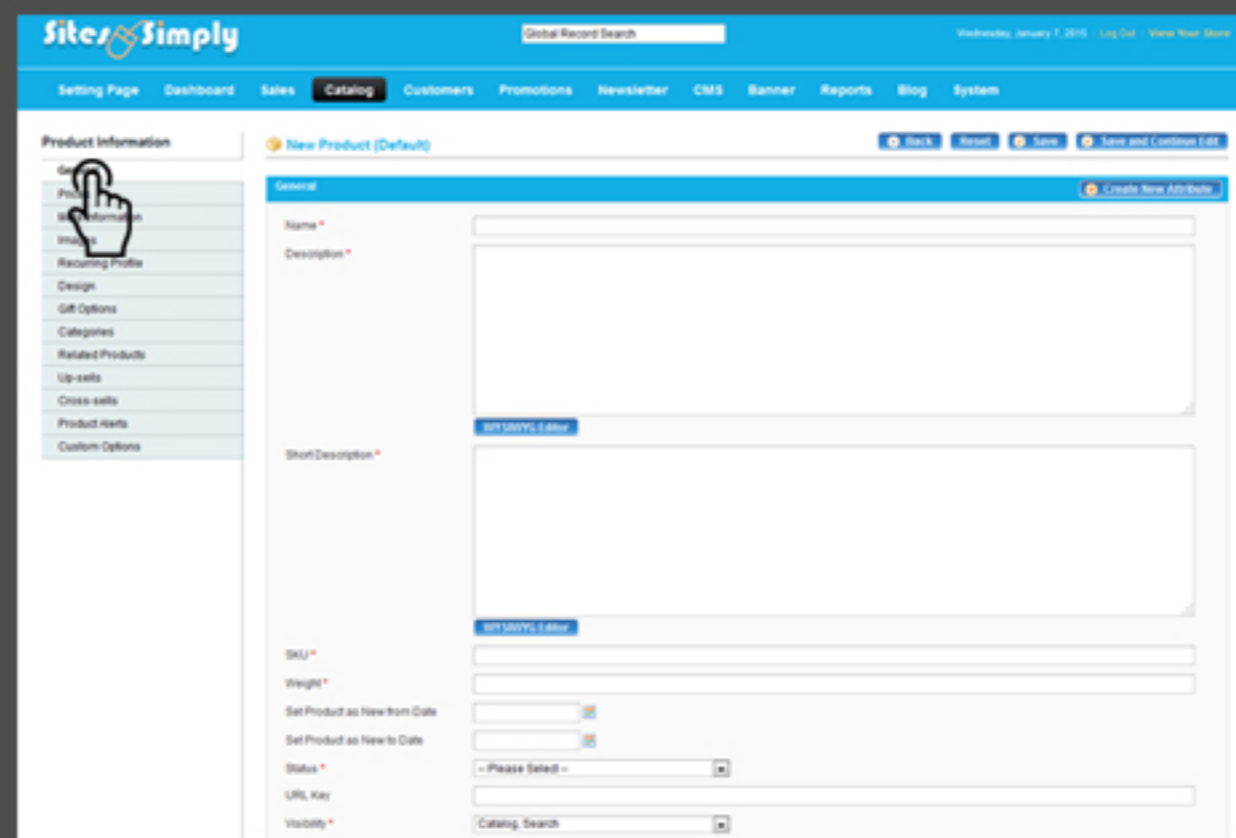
Sites Simply

Global Record Search

Wednesday, January 7, 2015 | Log Out | View Your Store

Setting Page Dashboard Sales Catalog Customers Promotions Newsletter CMS Banner Reports Blog System

Product Information

Ge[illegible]
Pri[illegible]
M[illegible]formation
Images
Recurring Profile
Design
Gift Options
Categories
Related Products
Up-sells
Cross-sells
Product Alerts
Custom Options

New Product (Default)

Back Reset Save Save and Continue Edit

General

Create New Attribute

Name *

Description *

WYSIWYG Editor

Short Description *

WYSIWYG Editor

SKU *

Weight *

Set Product as New from Date

Set Product as New to Date

Status *

-- Please Select --

URL Key

Visibility *

Catalog, Search